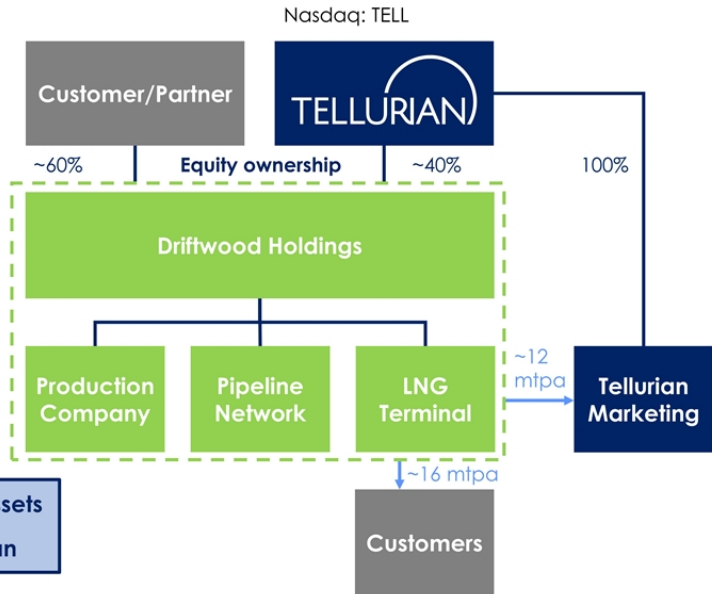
Nasdaq: TELL

Customer/Partner

TELLURIAN

~60%

Equity ownership

~40%

100%

Driftwood Holdings

Production Company

Pipeline Network

LNG Terminal

~12 mtpa

Tellurian Marketing

~16 mtpa

sets

n

Customers